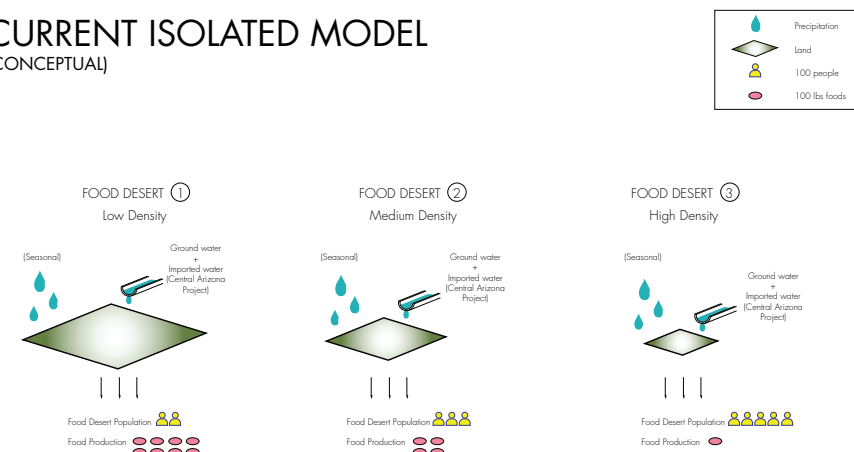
CURRENT ISOLATED MODEL
CONCEPTUAL)

Precipitation
Land
100 people
100 lbs foods

FOOD DESERT 1
Low Density

(Seasonal)

Ground water
+
Imported water
(Central Arizona Project)

Food Desert Population
Food Production

FOOD DESERT 2
Medium Density

(Seasonal)

Ground water
+
Imported water
(Central Arizona Project)

Food Desert Population
Food Production

FOOD DESERT 3
High Density

(Seasonal)

Ground water
+
Imported water
(Central Arizona Project)

Food Desert Population
Food Production